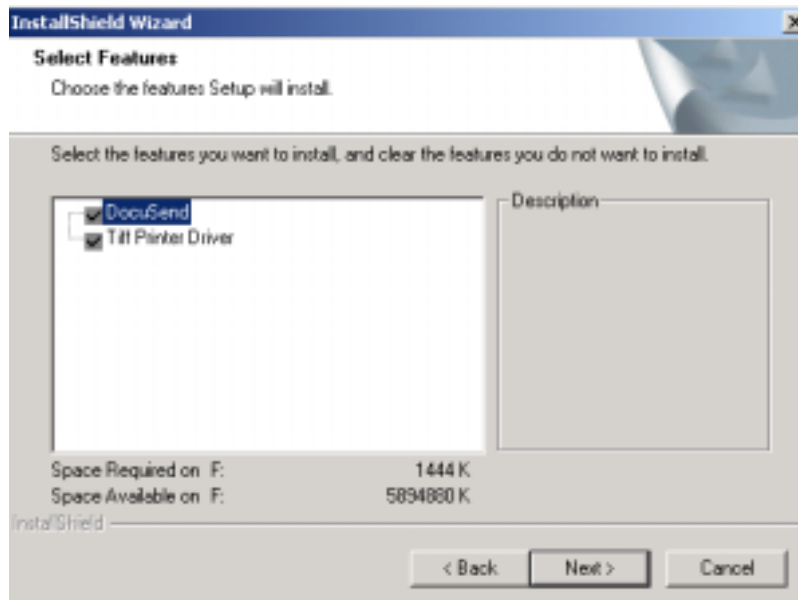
InstallShield Wizard

Select Features

Choose the features Setup will install.

Select the features you want to install, and clear the features you do not want to install.

DocuSend
Tiff Printer Driver

Description

Space Required on F: 1444 K
Space Available on F: 5894880 K

InstallShield

< Back
Next >
Cancel